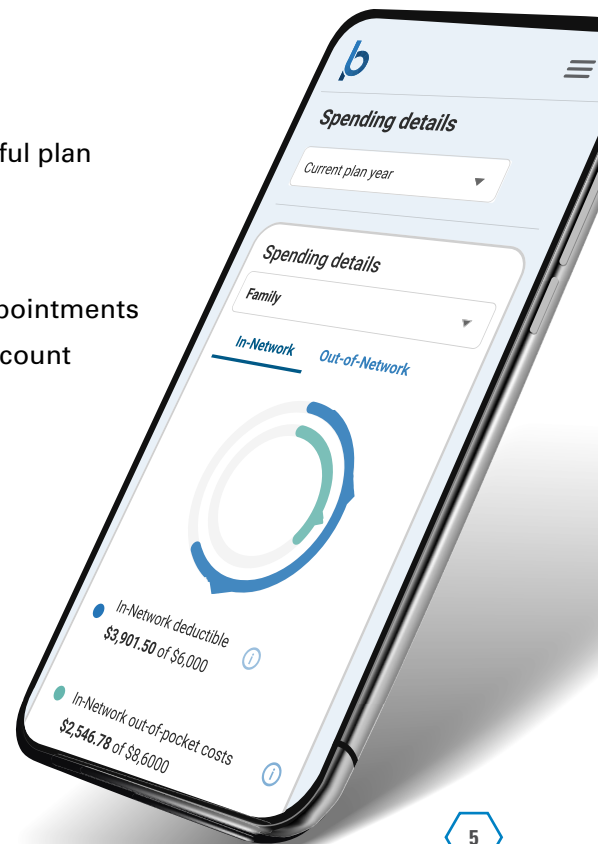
ful plan

pointments

count

Spending details

Current plan year

Spending details

Family

In-Network

Out-of-Network

In-Network deductible

**$3,901.50** of $6,000

In-Network out-of-pocket costs

**$2,546.78** of $8,6000

5